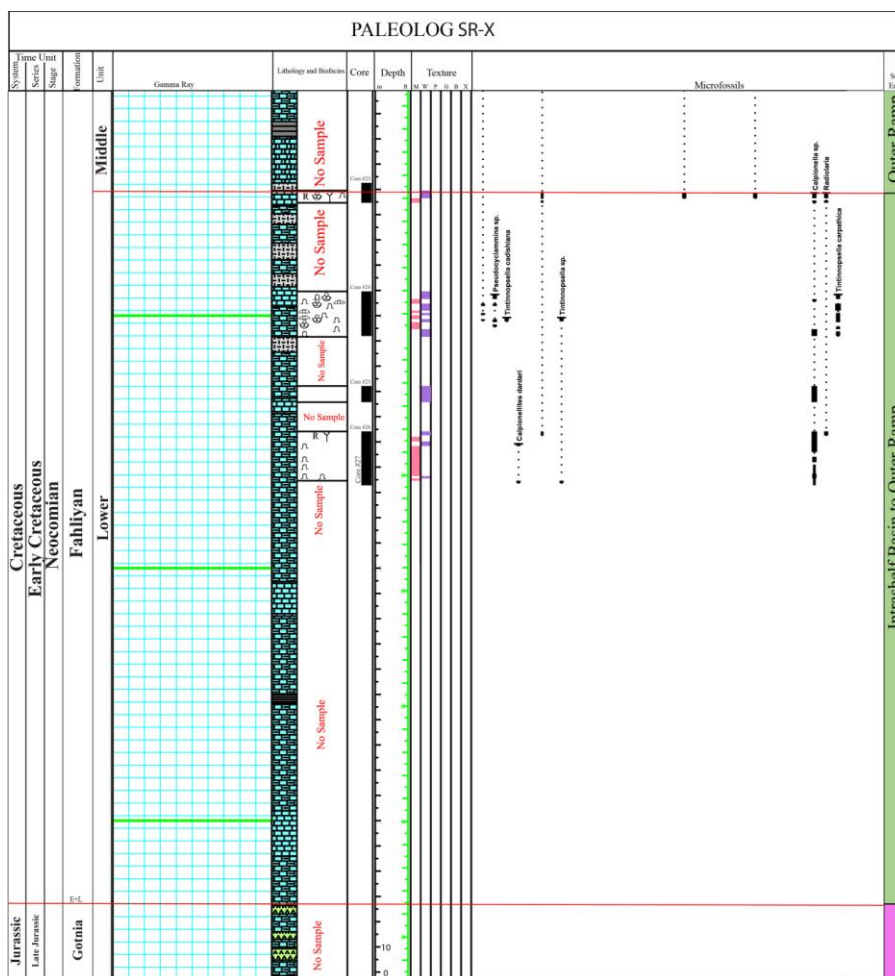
PALEOLOG SR-X

| System | Series | Stage | Formation | Unit | Gamma Ray | Lithology and Biofacies | Core | Depth | Texture | Microfossils |
|---|---|---|---|---|---|---|---|---|---|---|

Time Unit

m ft

M W P G B X

Middle

No Sample

Core #23

R

Outer Ramp

Calpionella sp.

Radiolaria

Pseudocyclammina sp.

Tintinnopsella cadishiana

Tintinnopsella sp.

Tintinnopsella carpathica

No Sample

Core #24

No Sample

Core #25

No Sample

Calpionellites darderi

Core #26

Core #27

R

Cretaceous

Early Cretaceous

Neocomian

Fahliyan

Lower

No Sample

Intrashelf Basin to Outer Ramp

No Sample

E+L

Jurassic

Late Jurassic

Gotnia

No Sample

10

0